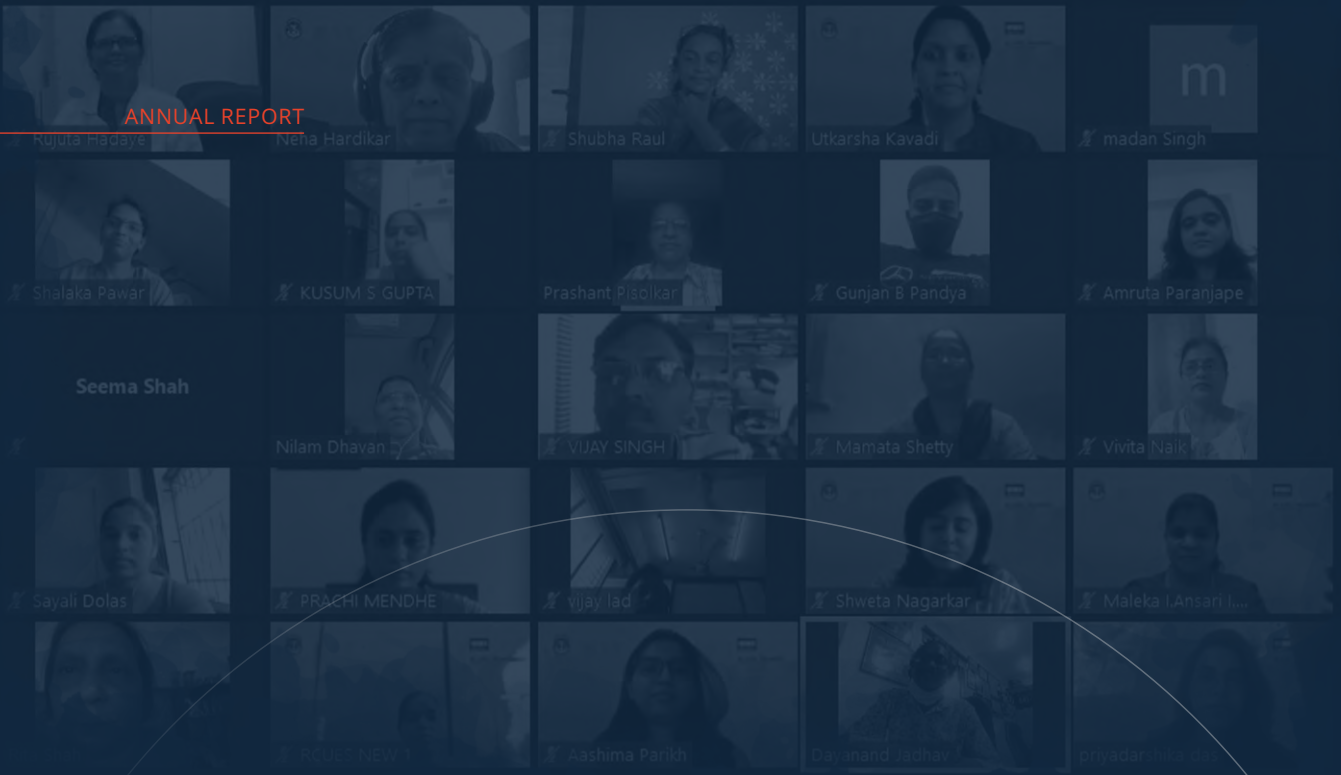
ANNUAL REPORT

Rujuta Hadaye

Neha Hardikar

Shubha Raul

Utkarsha Kavadi

m

madan Singh

Shalaka Pawar

KUSUM S GUPTA

Prashant Pisolkar

Gunjan B Pandya

Amruta Paranjape

Seema Shah

Nilam Dhavan

VIJAY SINGH

Mamata Shetty

Vivita Naik

Sayali Dolas

PRACHI MENDHE

vijay lad

Shweta Nagarkar

Maleka I.Ansari I...

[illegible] NEW 1

Aashima Parikh

Dayanand Jadhav

priyadarshika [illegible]